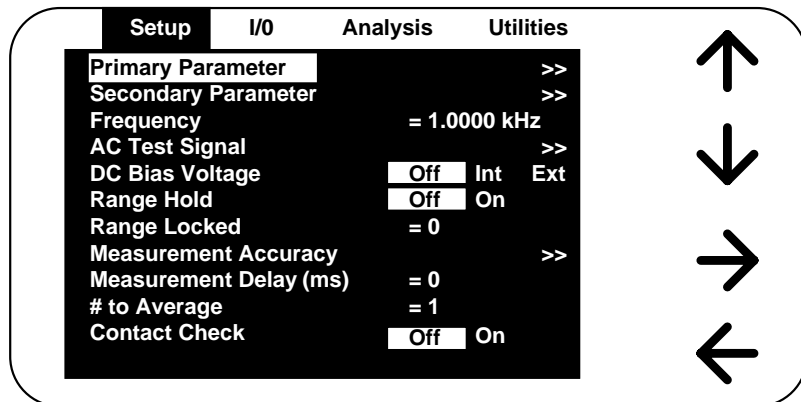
Setup I/0 Analysis Utilities

Primary Parameter >>
Secondary Parameter >>
Frequency = 1.0000 kHz
AC Test Signal >>
DC Bias Voltage Off Int Ext
Range Hold Off On
Range Locked = 0
Measurement Accuracy >>
Measurement Delay (ms) = 0
# to Average = 1
Contact Check Off On